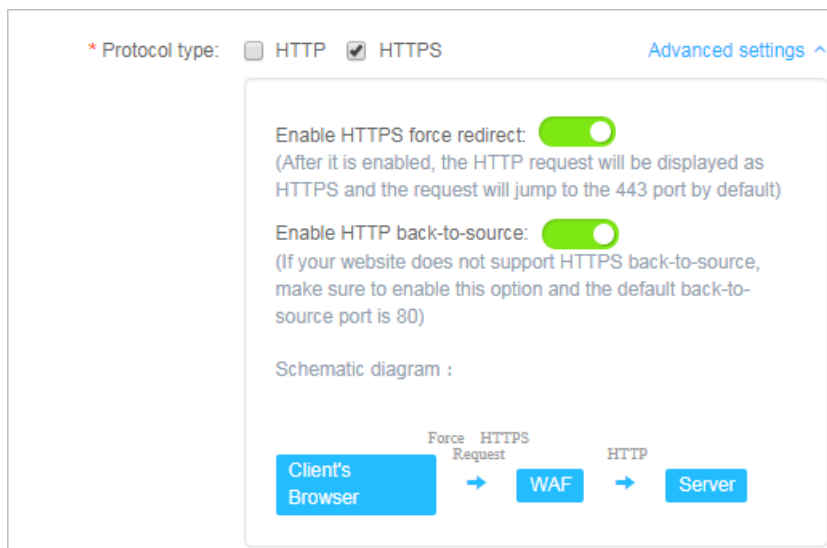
* Protocol type: HTTP HTTPS Advanced settings ^

Enable HTTPS force redirect:
(After it is enabled, the HTTP request will be displayed as HTTPS and the request will jump to the 443 port by default)

Enable HTTP back-to-source:
(If your website does not support HTTPS back-to-source, make sure to enable this option and the default back-to-source port is 80)

Schematic diagram：

Force HTTPS Request

HTTP

Client's Browser

WAF

Server